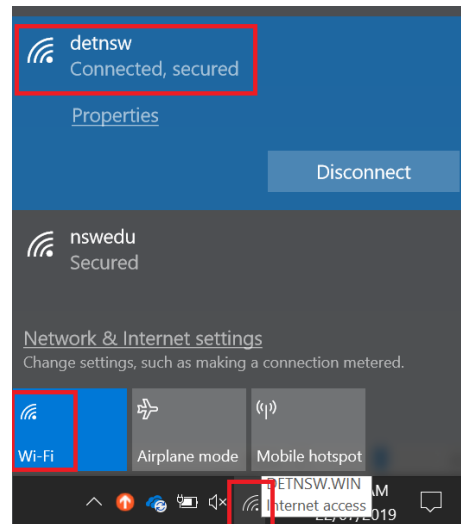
detnsw
Connected, secured

Properties

Disconnect

nswedu
Secured

Network & Internet settings
Change settings, such as making a connection metered.

Wi-Fi

Airplane mode

Mobile hotspot

DETNSW.WIN
Internet access

AM
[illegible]/07/2019